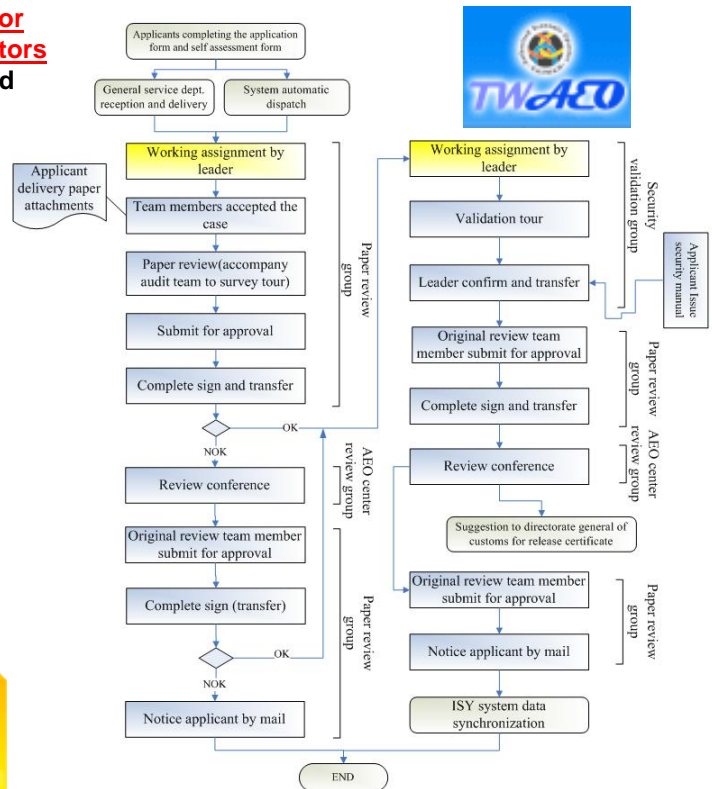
or
tors
d

TWAEO

Applicants completing the application form and self assessment form

General service dept. reception and delivery

System automatic dispatch

Working assignment by leader

Applicant delivery paper attachments

Team members accepted the case

Paper review(accompany audit team to survey tour)

Submit for approval

Complete sign and transfer

Paper review group

OK

NOK

Review conference

AEO center review group

Original review team member submit for approval

Complete sign (transfer)

Paper review group

OK

NOK

Notice applicant by mail

Working assignment by leader

Validation tour

Security validation group

Leader confirm and transfer

Applicant Issue security manual

Original review team member submit for approval

Complete sign and transfer

Paper review group

Review conference

AEO center review group

Suggestion to directorate general of customs for release certificate

Original review team member submit for approval

Notice applicant by mail

Paper review group

ISY system data synchronization

END